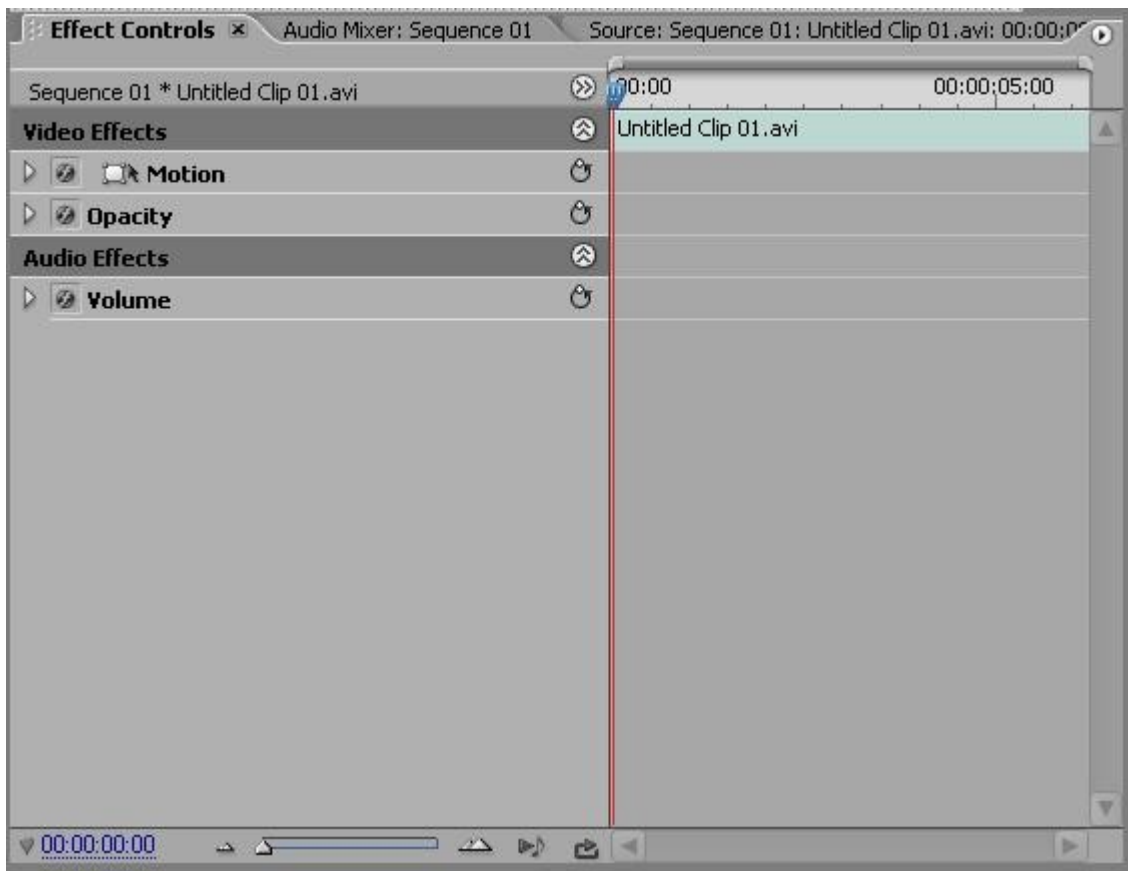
Effect Controls × Audio Mixer: Sequence 01 Source: Sequence 01: Untitled Clip 01.avi: 00:00:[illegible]

Sequence 01 * Untitled Clip 01.avi

00:00

00:00;05:00

Video Effects

Untitled Clip 01.avi

Motion

Opacity

Audio Effects

Volume

00:00:00:00